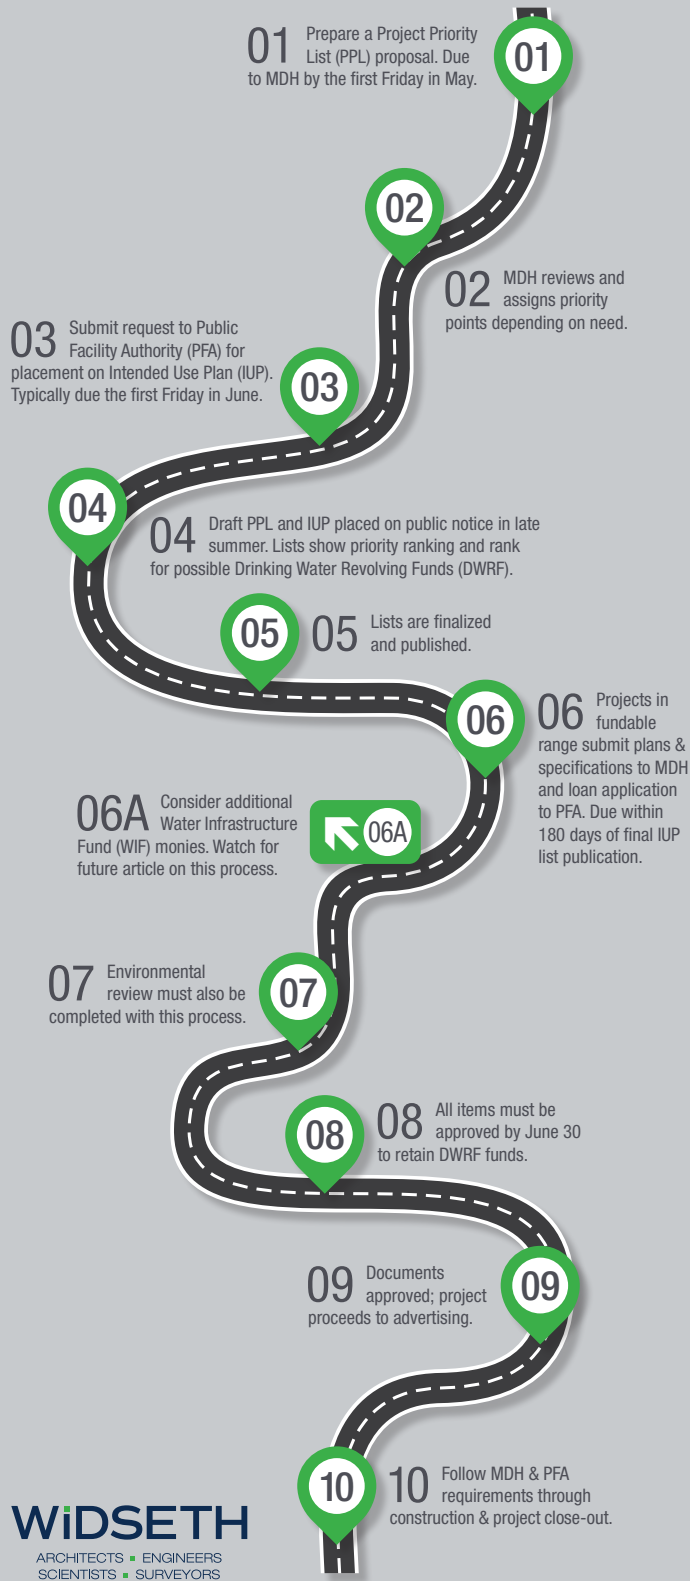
01 Prepare a Project Priority List (PPL) proposal. Due to MDH by the first Friday in May.

01

02

02 MDH reviews and assigns priority points depending on need.

03 Submit request to Public Facility Authority (PFA) for placement on Intended Use Plan (IUP). Typically due the first Friday in June.

03

04

04 Draft PPL and IUP placed on public notice in late summer. Lists show priority ranking and rank for possible Drinking Water Revolving Funds (DWRF).

05

05 Lists are finalized and published.

06

06 Projects in fundable range submit plans & specifications to MDH and loan application to PFA. Due within 180 days of final IUP list publication.

06A Consider additional Water Infrastructure Fund (WIF) monies. Watch for future article on this process.

06A

07 Environmental review must also be completed with this process.

07

08

08 All items must be approved by June 30 to retain DWRF funds.

09 Documents approved; project proceeds to advertising.

09

10

10 Follow MDH & PFA requirements through construction & project close-out.

WIDSETH
ARCHITECTS ▪ ENGINEERS
SCIENTISTS ▪ SURVEYORS